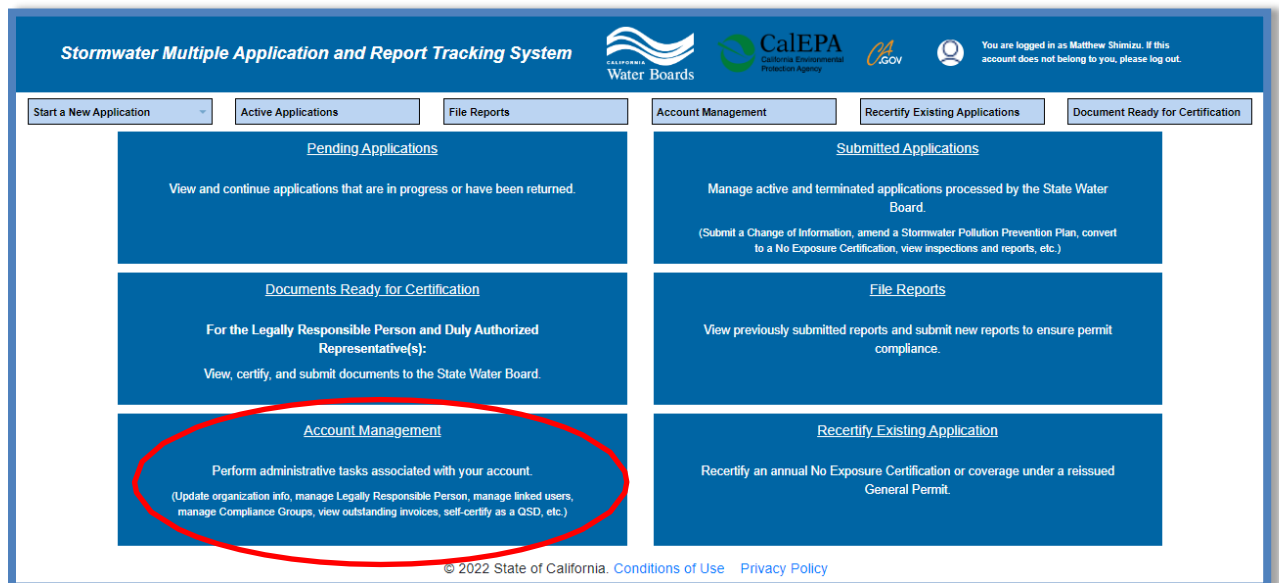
Stormwater Multiple Application and Report Tracking System

CALIFORNIA Water Boards

CalEPA California Environmental Protection Agency

CA.GOV

You are logged in as Matthew Shimizu. If this account does not belong to you, please log out.

Start a New Application

Active Applications

File Reports

Account Management

Recertify Existing Applications

Document Ready for Certification

Pending Applications

View and continue applications that are in progress or have been returned.

Submitted Applications

Manage active and terminated applications processed by the State Water Board.

(Submit a Change of Information, amend a Stormwater Pollution Prevention Plan, convert to a No Exposure Certification, view inspections and reports, etc.)

Documents Ready for Certification

For the Legally Responsible Person and Duly Authorized Representative(s):

View, certify, and submit documents to the State Water Board.

File Reports

View previously submitted reports and submit new reports to ensure permit compliance.

Account Management

Perform administrative tasks associated with your account.

(Update organization info, manage Legally Responsible Person, manage linked users, manage Compliance Groups, view outstanding invoices, self-certify as a QSD, etc.)

Recertify Existing Application

Recertify an annual No Exposure Certification or coverage under a reissued General Permit.

© 2022 State of California. Conditions of Use Privacy Policy